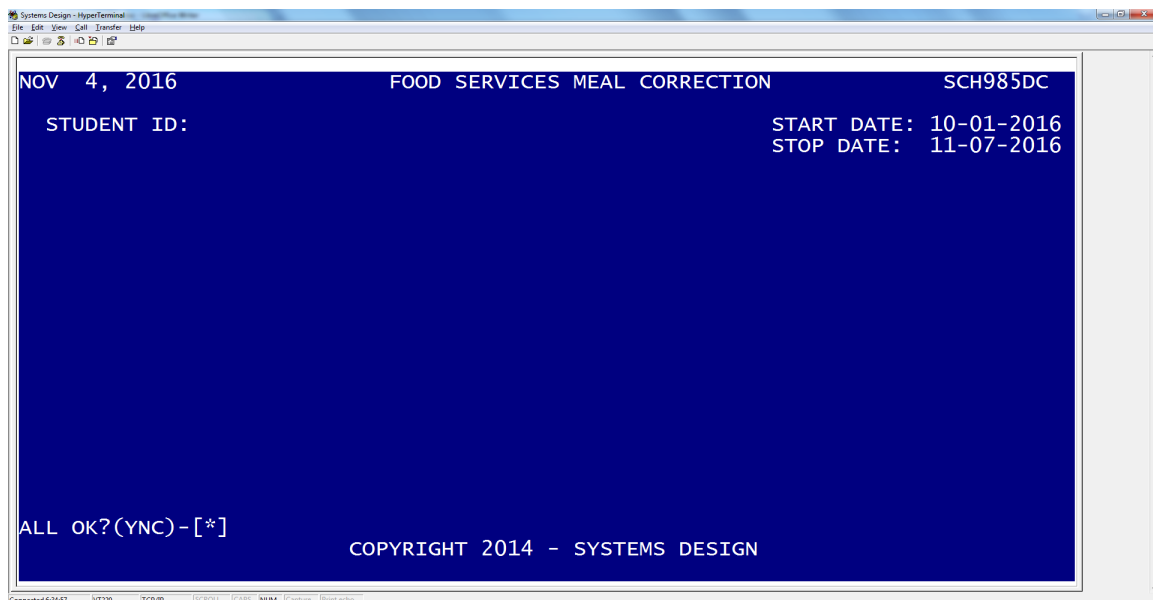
Systems Design - HyperTerminal
File Edit View Call Transfer Help

NOV 4, 2016 FOOD SERVICES MEAL CORRECTION SCH985DC

STUDENT ID:

START DATE: 10-01-2016
STOP DATE: 11-07-2016

ALL OK?(YNC)-[*]

COPYRIGHT 2014 - SYSTEMS DESIGN

Connected 6:24:57 VT220 TCP/IP SCROLL CAPS NUM Capture Print echo